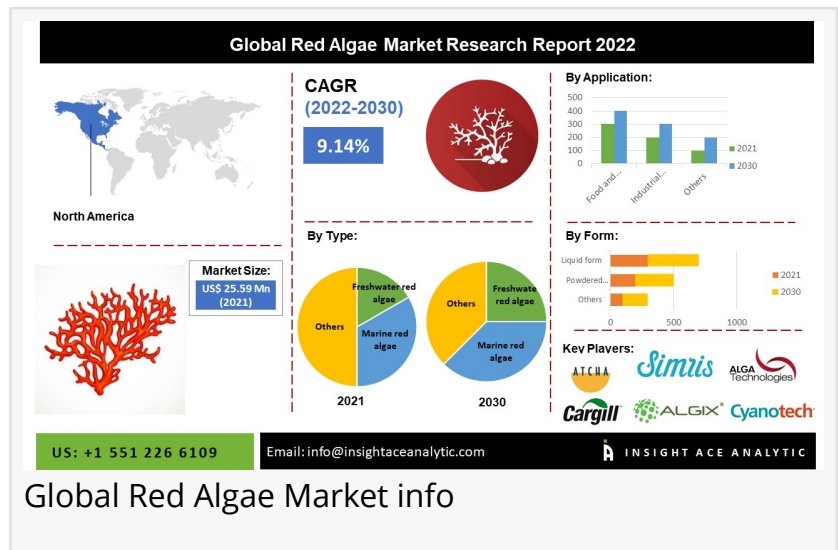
Global Red Algae Market Research Report 2022

North America

Market Size:
US$ 25.59 Mn (2021)

CAGR
(2022-2030)
9.14%

By Type:

Freshwater red algae
Marine red algae
Others
2021

Freshwate red algae
Marine red algae
Others
2030

By Application:
500
400
300
200
100
0
Food and...
Industrial...
Others
2021
2030

By Form:
Liquid form
Powdered...
Others
0
500
1000
2021
2030

Key Players:
ATCHA
Simris
ALGA Technologies
Cargill
ALGIX
Cyanotech

US: +1 551 226 6109
Email: info@insightaceanalytic.com
INSIGHT ACE ANALYTIC

Global Red Algae Market info